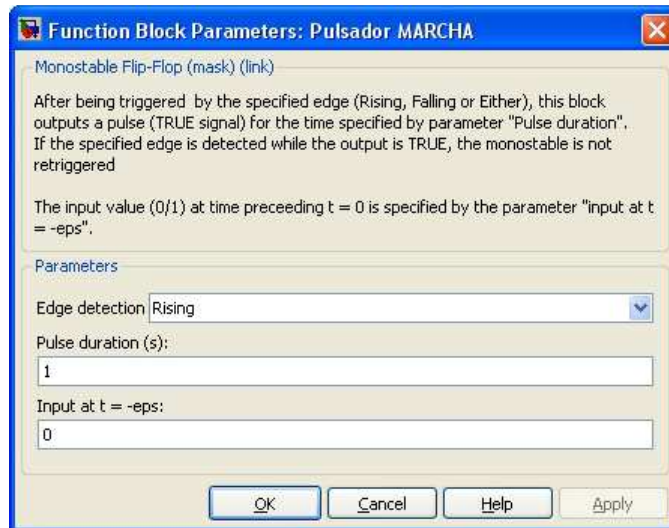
Function Block Parameters: Pulsador MARCHA

Monostable Flip-Flop (mask) (link)

After being triggered by the specified edge (Rising, Falling or Either), this block outputs a pulse (TRUE signal) for the time specified by parameter "Pulse duration". If the specified edge is detected while the output is TRUE, the monostable is not retriggered

The input value (0/1) at time preceeding t = 0 is specified by the parameter "input at t = -eps".

Parameters

Edge detection Rising

Pulse duration (s):

1

Input at t = -eps:

0

OK Cancel Help Apply